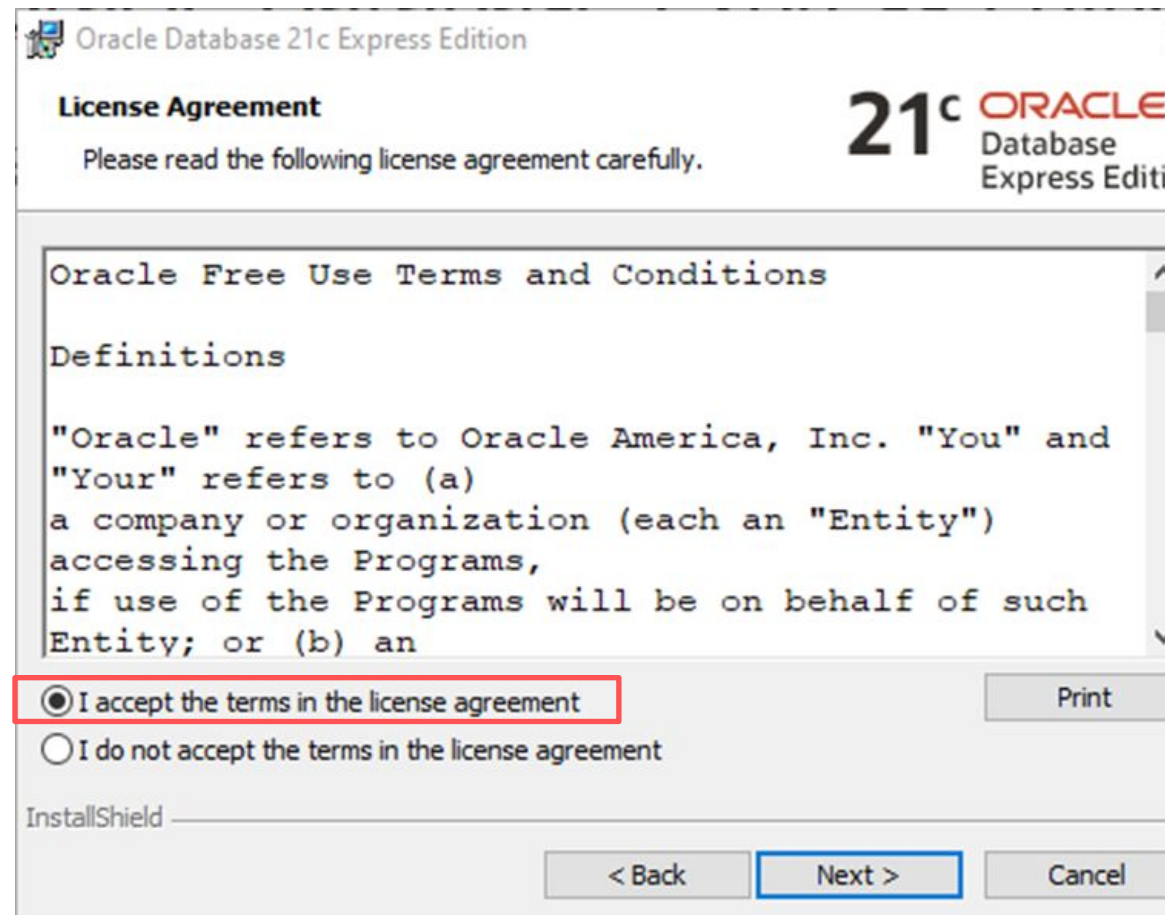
Oracle Database 21c Express Edition

License Agreement

Please read the following license agreement carefully.

21c ORACLE Database Express Editi

Oracle Free Use Terms and Conditions

Definitions

"Oracle" refers to Oracle America, Inc. "You" and "Your" refers to (a) a company or organization (each an "Entity") accessing the Programs, if use of the Programs will be on behalf of such Entity; or (b) an

I accept the terms in the license agreement

I do not accept the terms in the license agreement

Print

InstallShield

< Back

Next >

Cancel